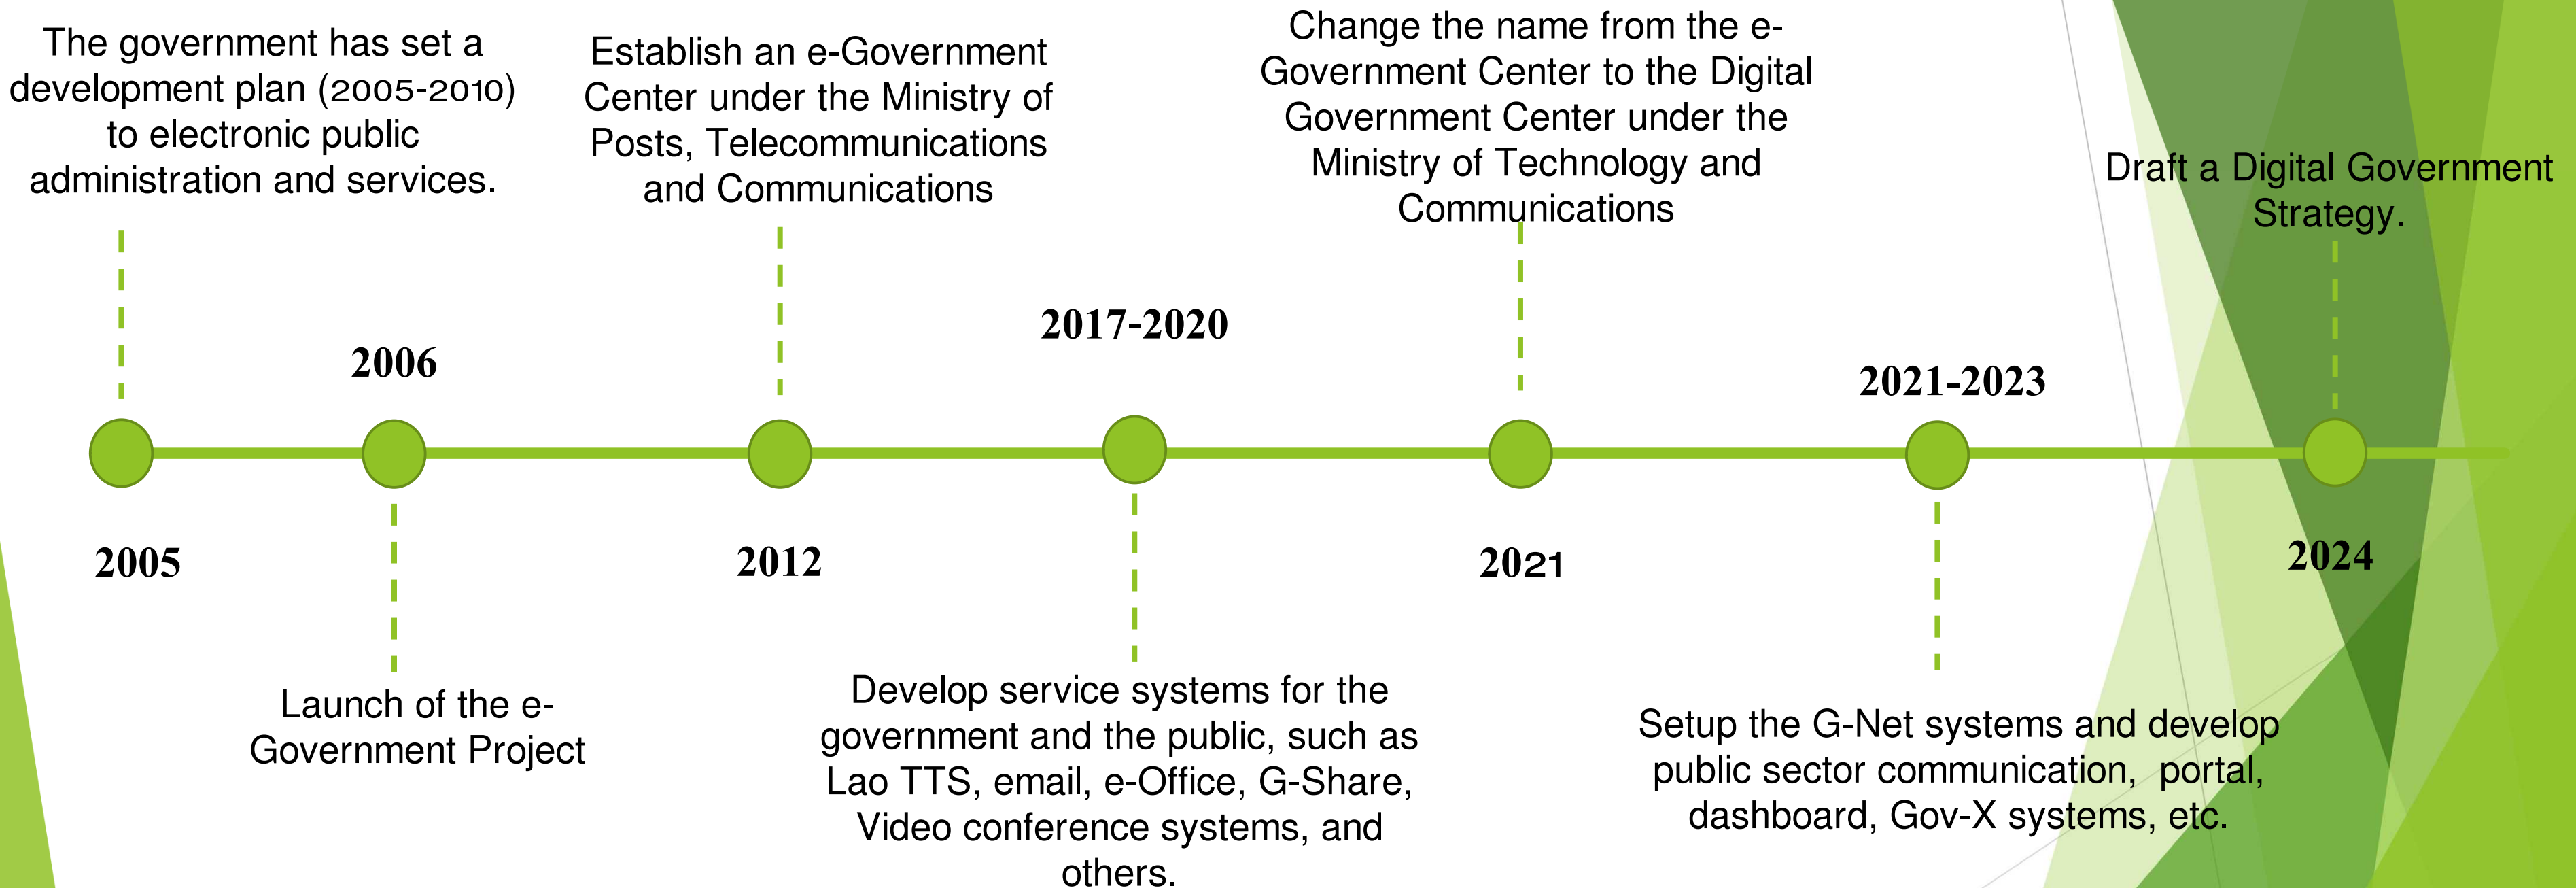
The government has set a development plan (2005-2010) to electronic public administration and services.

Establish an e-Government Center under the Ministry of Posts, Telecommunications and Communications

Change the name from the e-Government Center to the Digital Government Center under the Ministry of Technology and Communications

Draft a Digital Government Strategy.

2006

2017-2020

2021-2023

2005

2012

2021

2024

Launch of the e-Government Project

Develop service systems for the government and the public, such as Lao TTS, email, e-Office, G-Share, Video conference systems, and others.

Setup the G-Net systems and develop public sector communication, portal, dashboard, Gov-X systems, etc.